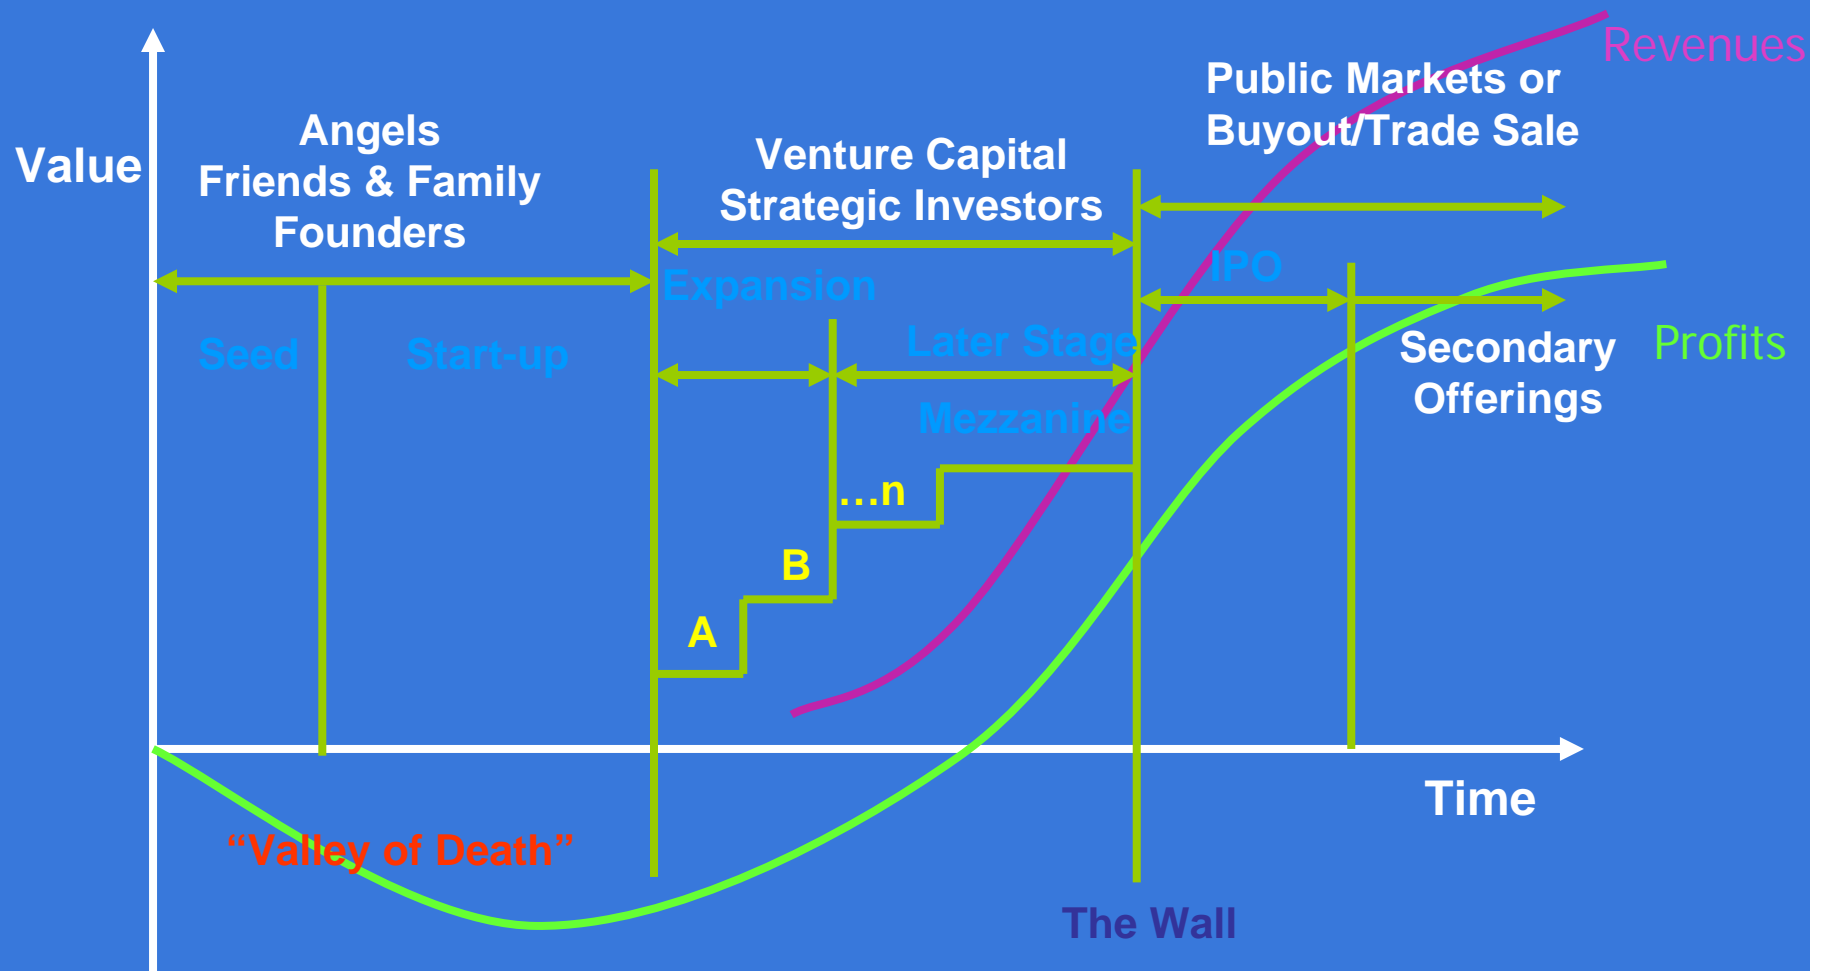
Revenues

Public Markets or Buyout/Trade Sale

Value

Angels
Friends & Family
Founders

Venture Capital
Strategic Investors

IPO

Expansion

Seed

Start-up

Later Stage

Secondary Offerings

Profits

Mezzanine

…n

B

A

Time

"Valley of Death"

The Wall